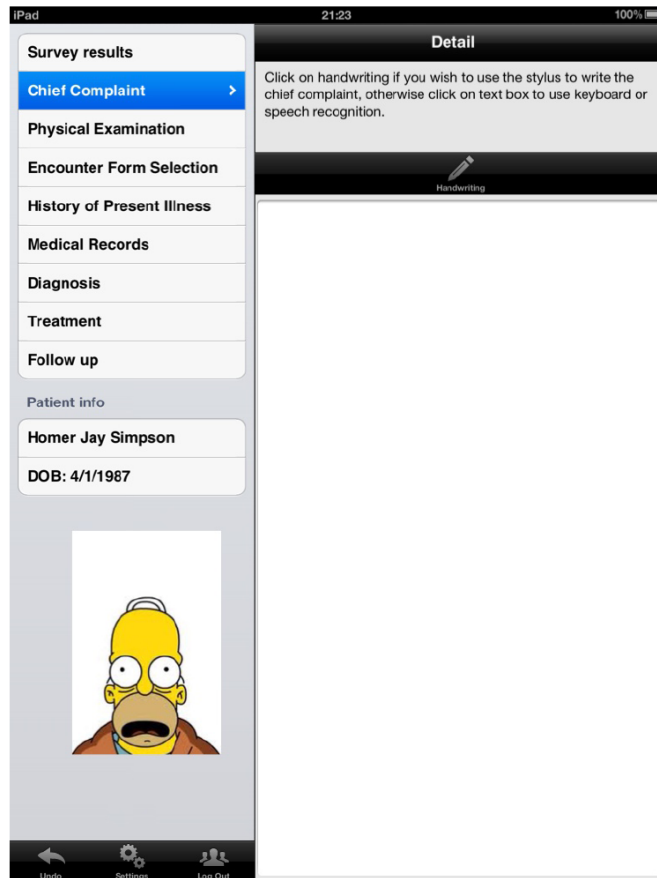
iPad

21:23

100%

Survey results

Chief Complaint

Physical Examination

Encounter Form Selection

History of Present Illness

Medical Records

Diagnosis

Treatment

Follow up

Patient info

Homer Jay Simpson

DOB: 4/1/1987

Undo

Settings

Log Out

Detail

Click on handwriting if you wish to use the stylus to write the chief complaint, otherwise click on text box to use keyboard or speech recognition.

Handwriting